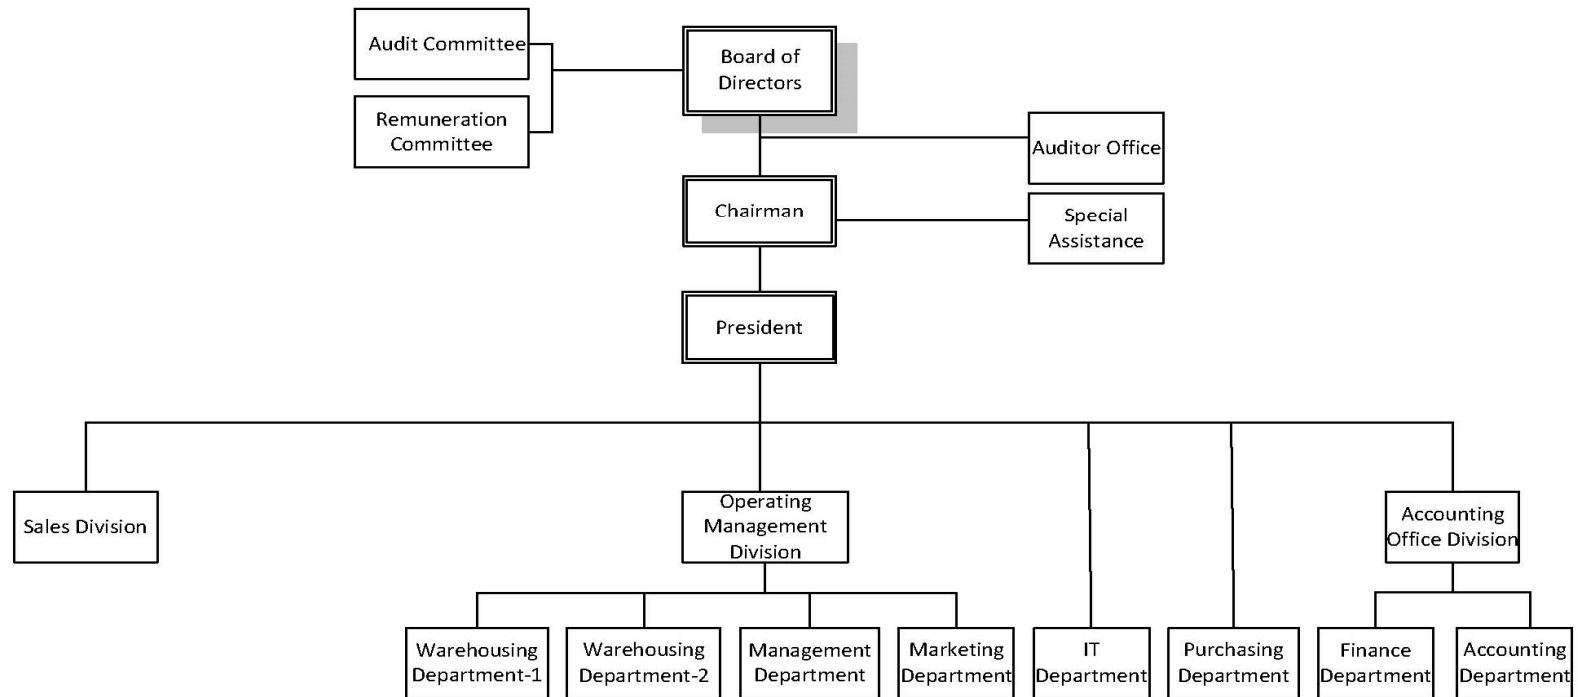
Audit Committee

Remuneration Committee

Board of Directors

Auditor Office

Chairman

Special Assistance

President

Sales Division

Operating Management Division

Accounting Office Division

Warehousing Department-1

Warehousing Department-2

Management Department

Marketing Department

IT Department

Purchasing Department

Finance Department

Accounting Department